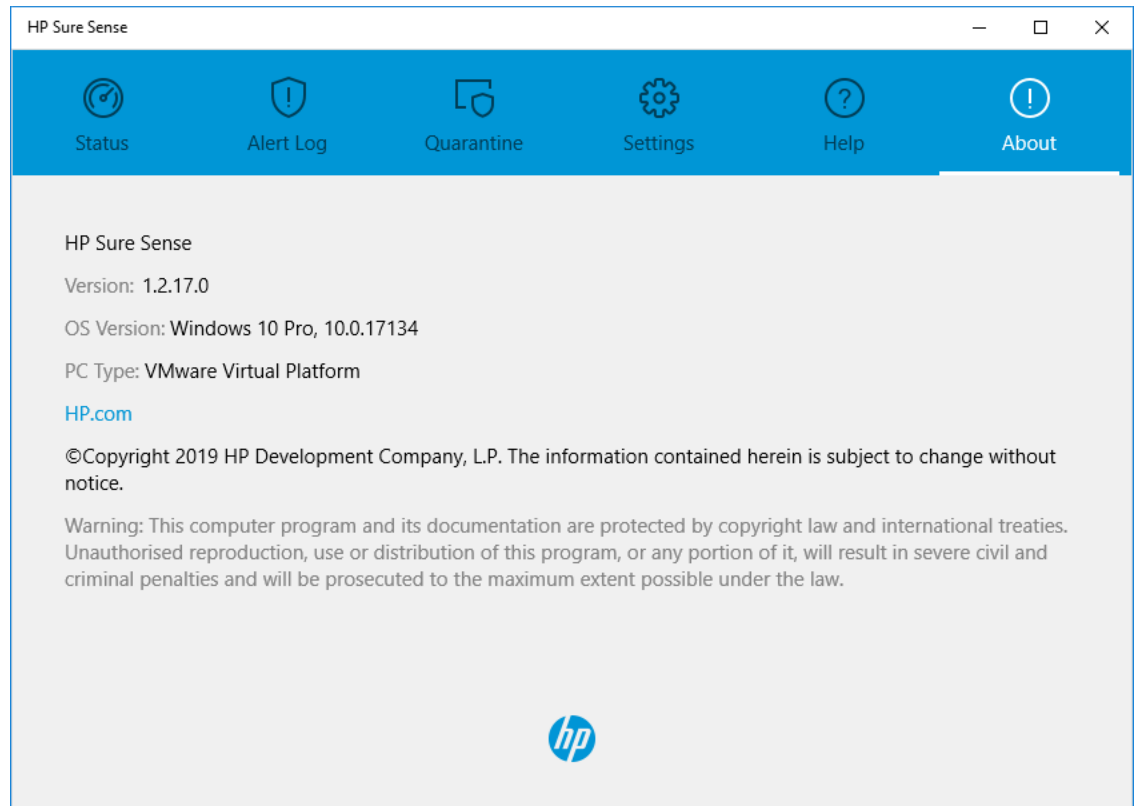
HP Sure Sense

Status
Alert Log
Quarantine
Settings
Help
About

HP Sure Sense

Version: 1.2.17.0

OS Version: Windows 10 Pro, 10.0.17134

PC Type: VMware Virtual Platform

HP.com

©Copyright 2019 HP Development Company, L.P. The information contained herein is subject to change without notice.

Warning: This computer program and its documentation are protected by copyright law and international treaties. Unauthorised reproduction, use or distribution of this program, or any portion of it, will result in severe civil and criminal penalties and will be prosecuted to the maximum extent possible under the law.

hp